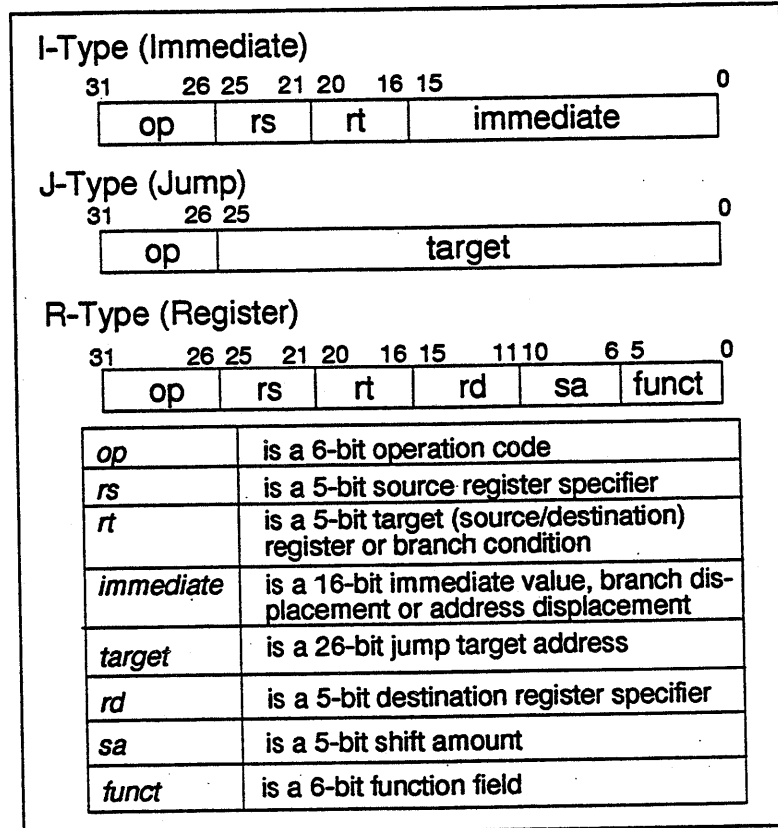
I-Type (Immediate)

31 26 25 21 20 16 15 0

| op | rs | rt | immediate |
|---|---|---|---|

J-Type (Jump)

31 26 25 0

| op | target |
|---|---|

R-Type (Register)

31 26 25 21 20 16 15 11 10 6 5 0

| op | rs | rt | rd | sa | funct |
|---|---|---|---|---|---|

| | |
|---|---|
| *op* | is a 6-bit operation code |
| *rs* | is a 5-bit source register specifier |
| *rt* | is a 5-bit target (source/destination) register or branch condition |
| *immediate* | is a 16-bit immediate value, branch displacement or address displacement |
| *target* | is a 26-bit jump target address |
| *rd* | is a 5-bit destination register specifier |
| *sa* | is a 5-bit shift amount |
| *funct* | is a 6-bit function field |